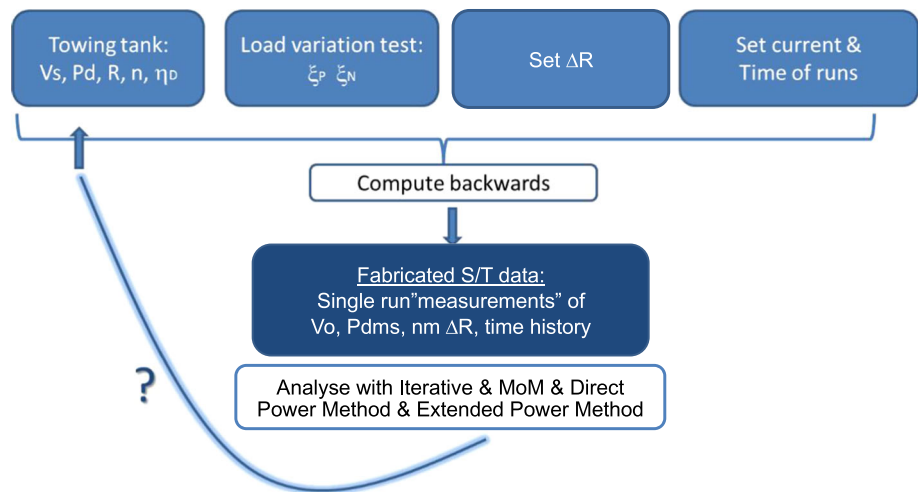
Towing tank: Vs, Pd, R, n, $\eta_D$

Load variation test: $\xi_P$ $\xi_N$

Set $\Delta R$

Set current & Time of runs

Compute backwards

Fabricated S/T data:
Single run"measurements" of Vo, Pdms, nm $\Delta R$, time history

?

Analyse with Iterative & MoM & Direct Power Method & Extended Power Method